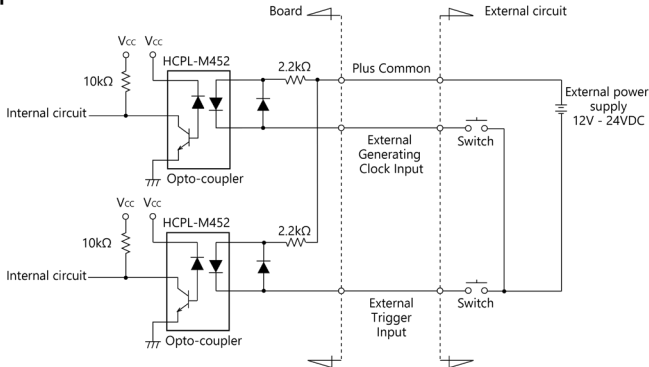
Board

External circuit

$V_{CC}$ $V_{CC}$

10kΩ

HCPL-M452

2.2kΩ

Plus Common

External power supply 12V - 24VDC

Internal circuit

External Generating Clock Input

Switch

Opto-coupler

$V_{CC}$ $V_{CC}$

HCPL-M452

2.2kΩ

10kΩ

Internal circuit

External Trigger Input

Switch

Opto-coupler